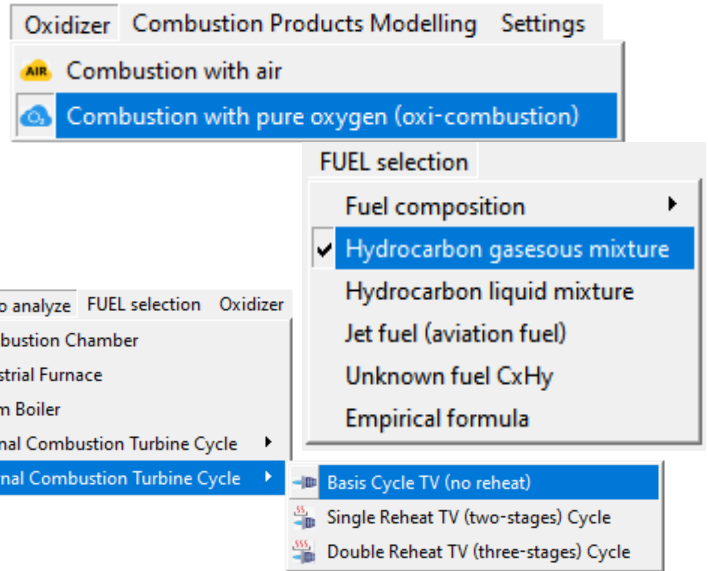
Oxidizer Combustion Products Modelling Settings

AIR Combustion with air

Combustion with pure oxygen (oxi-combustion)

FUEL selection

Fuel composition

Hydrocarbon gasesous mixture

Hydrocarbon liquid mixture

Jet fuel (aviation fuel)

Unknown fuel CxHy

Empirical formula

o analyze FUEL selection Oxidizer

bustion Chamber

strial Furnace

m Boiler

nal Combustion Turbine Cycle

nal Combustion Turbine Cycle

Basis Cycle TV (no reheat)

Single Reheat TV (two-stages) Cycle

Double Reheat TV (three-stages) Cycle